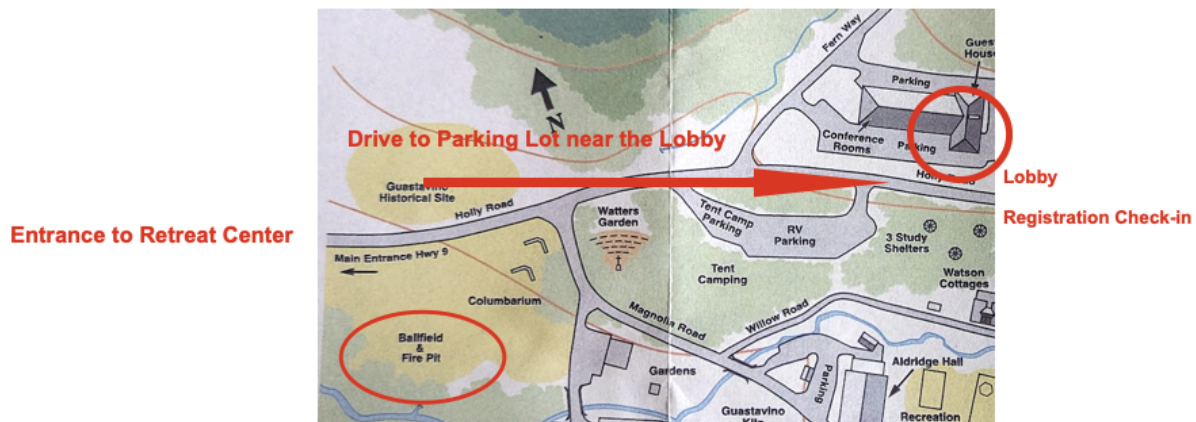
Entrance to Retreat Center

N

Fern Way

Guest House

Parking

Drive to Parking Lot near the Lobby

Conference Rooms

Parking

Holly Road

Lobby

Registration Check-in

Guastavino Historical Site

Holly Road

Watters Garden

Tent Camp Parking

RV Parking

3 Study Shelters

Main Entrance Hwy 9

Tent Camping

Watson Cottages

Columbarium

Magnolia Road

Willow Road

Ballfield & Fire Pit

Gardens

Parking

Aldridge Hall

Guastavino Kiln

Recreation